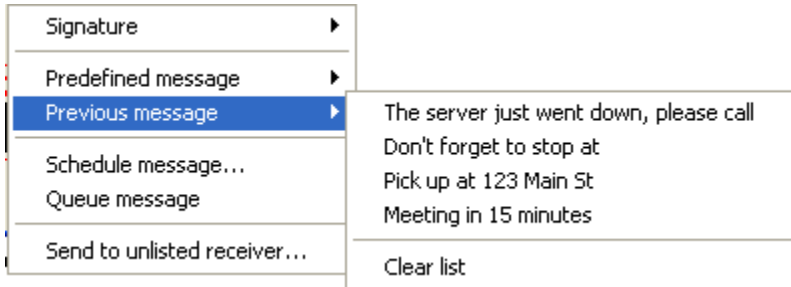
Signature

Predefined message
Previous message

Schedule message...
Queue message

Send to unlisted receiver...

The server just went down, please call
Don't forget to stop at
Pick up at 123 Main St
Meeting in 15 minutes

Clear list